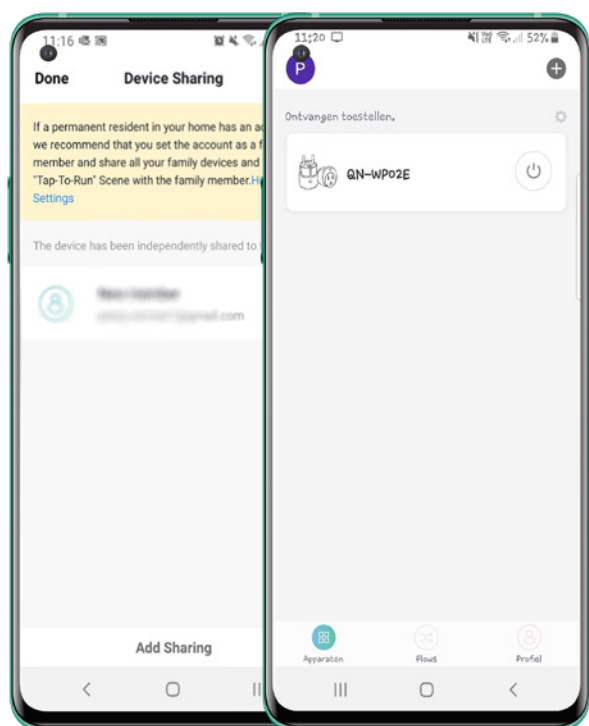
11:16

Done Device Sharing

If a permanent resident in your home has an a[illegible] we recommend that you set the account as a f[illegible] member and share all your family devices and "Tap-To-Run" Scene with the family member.H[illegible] Settings

The device has been independently shared to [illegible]

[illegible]
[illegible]@gmail.com

Add Sharing

11:20 52%

P

Ontvangen toestellen.

QN-WP02E

Apparaten Flows Profiel